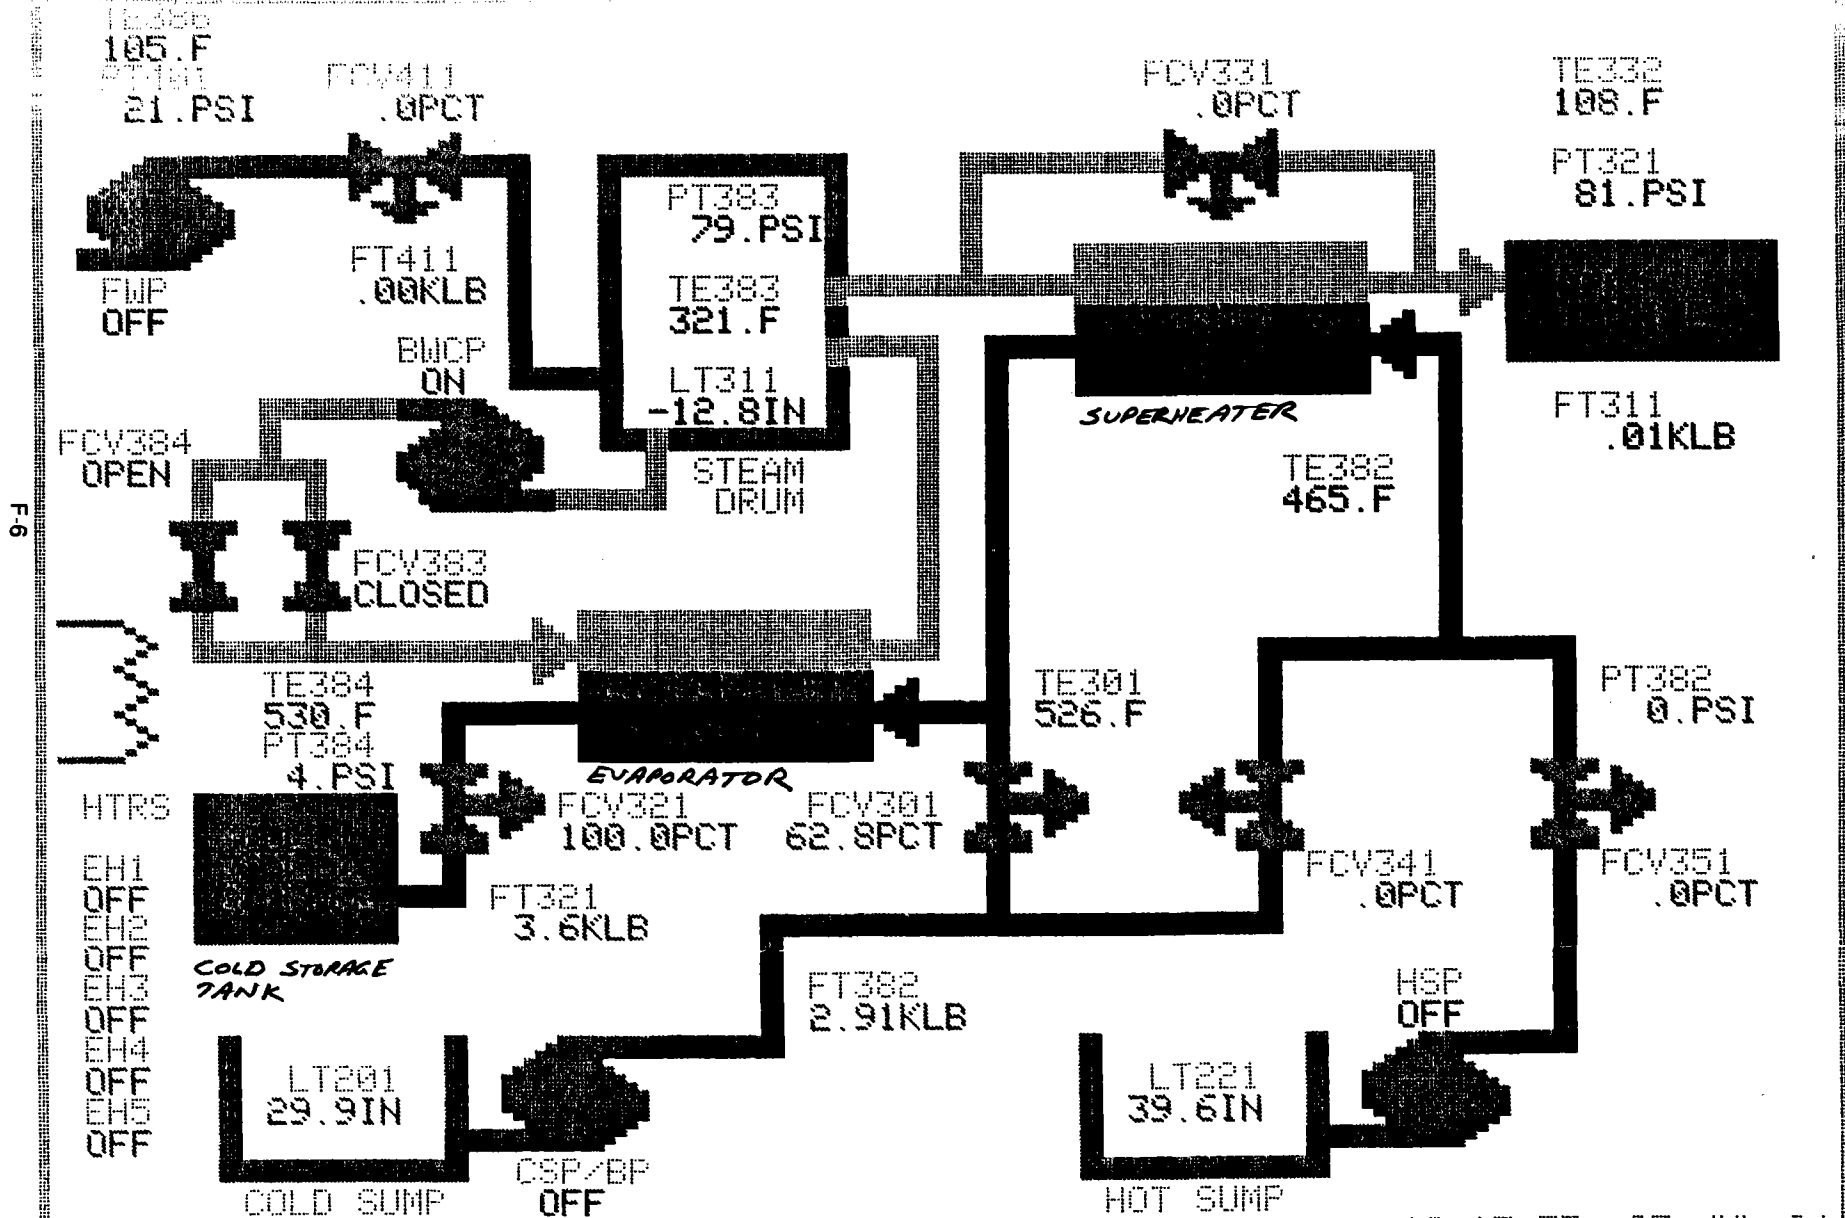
TE386
105.F
PT401
21.PSI
FCV411
.0PCT
FCV331
.0PCT
TE332
108.F
PT321
81.PSI
PT383
79.PSI
TE383
321.F
LT311
-12.8IN
FT411
.00KLB
FWP
OFF
BWCP
ON
SUPERHEATER
FT311
.01KLB
FCV384
OPEN
STEAM DRUM
TE382
465.F
F-6
FCV383
CLOSED
TE384
530.F
PT384
4.PSI
TE301
526.F
PT382
0.PSI
EVAPORATOR
HTRS
FCV321
100.0PCT
FCV301
62.8PCT
FCV341
.0PCT
FCV351
.0PCT
EH1
OFF
EH2
OFF
EH3
OFF
EH4
OFF
EH5
OFF
FT321
3.6KLB
COLD STORAGE TANK
FT382
2.91KLB
HSP
OFF
LT201
29.9IN
LT221
39.6IN
CSP/BP
OFF
COLD SUMP
HOT SUMP